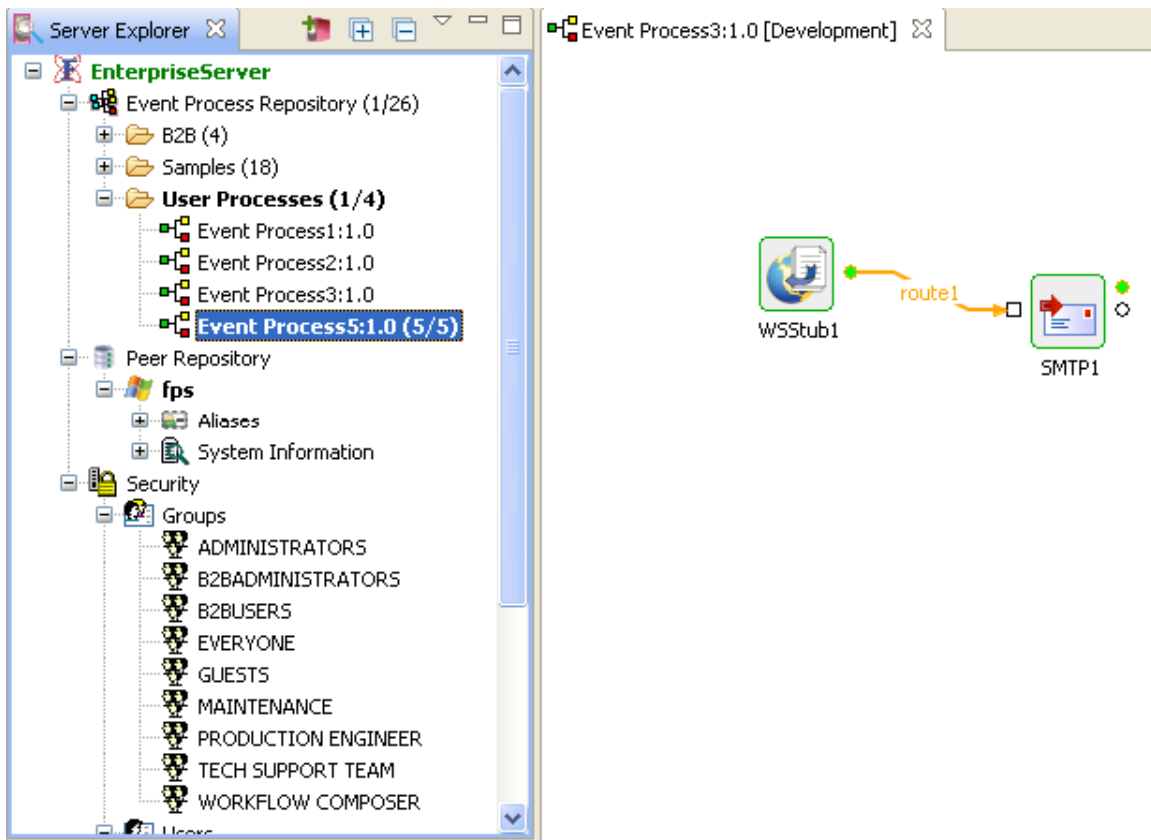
Server Explorer

EnterpriseServer
Event Process Repository (1/26)
B2B (4)
Samples (18)
User Processes (1/4)
Event Process1:1.0
Event Process2:1.0
Event Process3:1.0
Event Process5:1.0 (5/5)
Peer Repository
fps
Aliases
System Information
Security
Groups
ADMINISTRATORS
B2BADMINISTRATORS
B2BUSERS
EVERYONE
GUESTS
MAINTENANCE
PRODUCTION ENGINEER
TECH SUPPORT TEAM
WORKFLOW COMPOSER
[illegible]

Event Process3:1.0 [Development]

WSStub1
route1
SMTP1